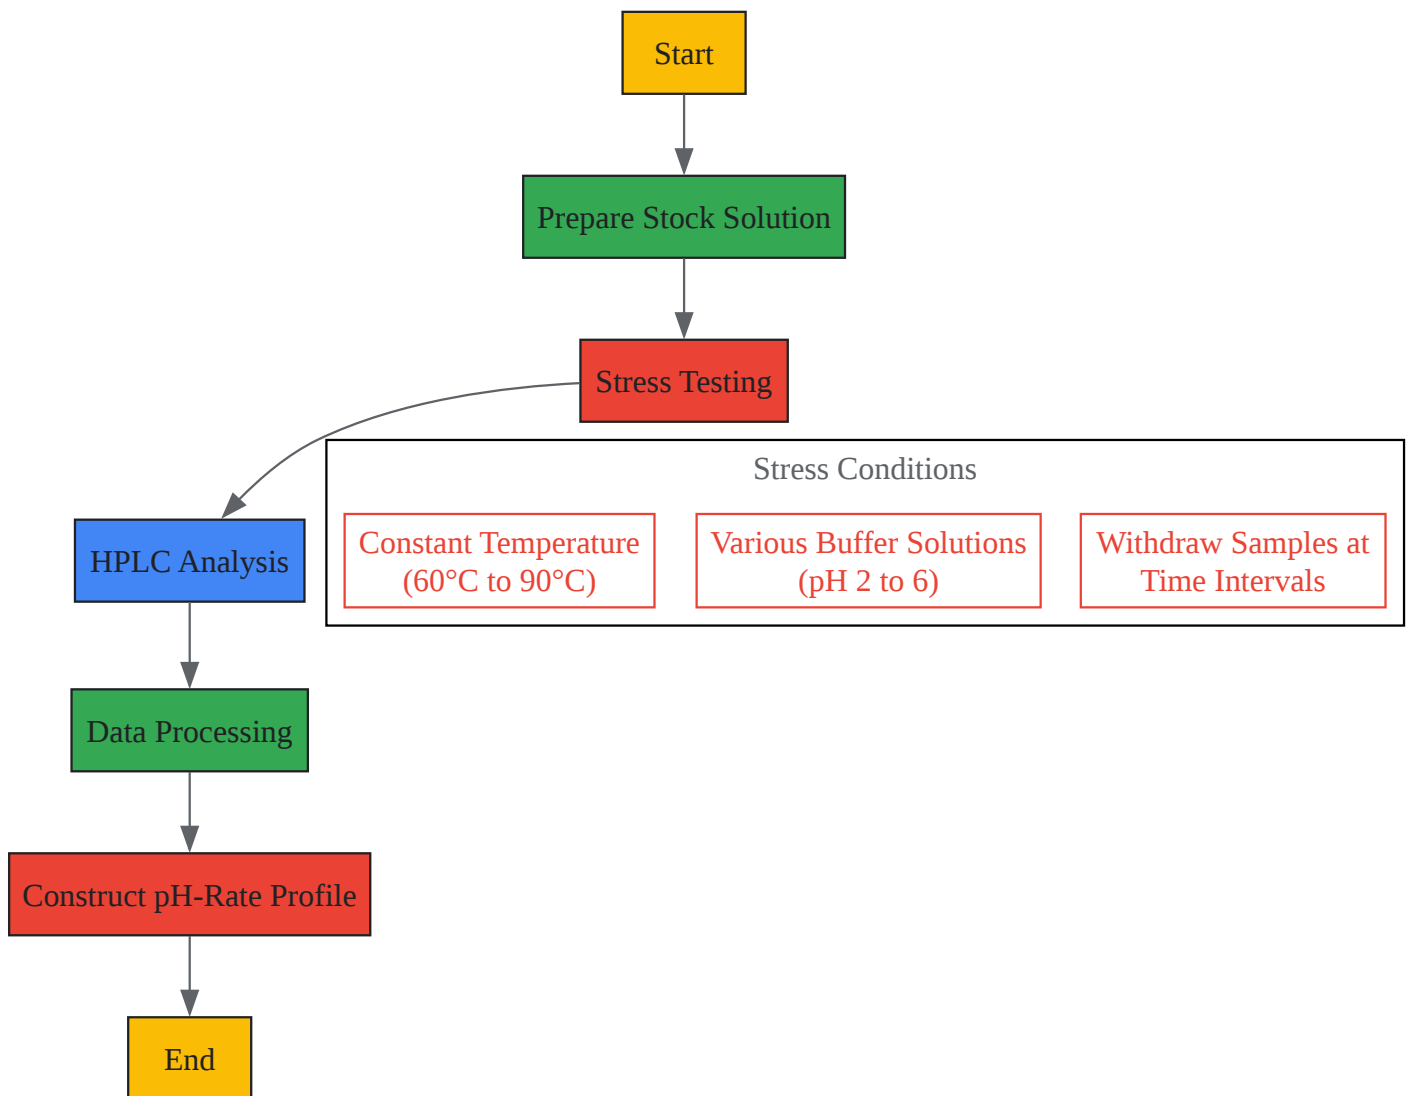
Start

Prepare Stock Solution

Stress Testing

Stress Conditions

Constant Temperature (60°C to 90°C)

Various Buffer Solutions (pH 2 to 6)

Withdraw Samples at Time Intervals

HPLC Analysis

Data Processing

Construct pH-Rate Profile

End